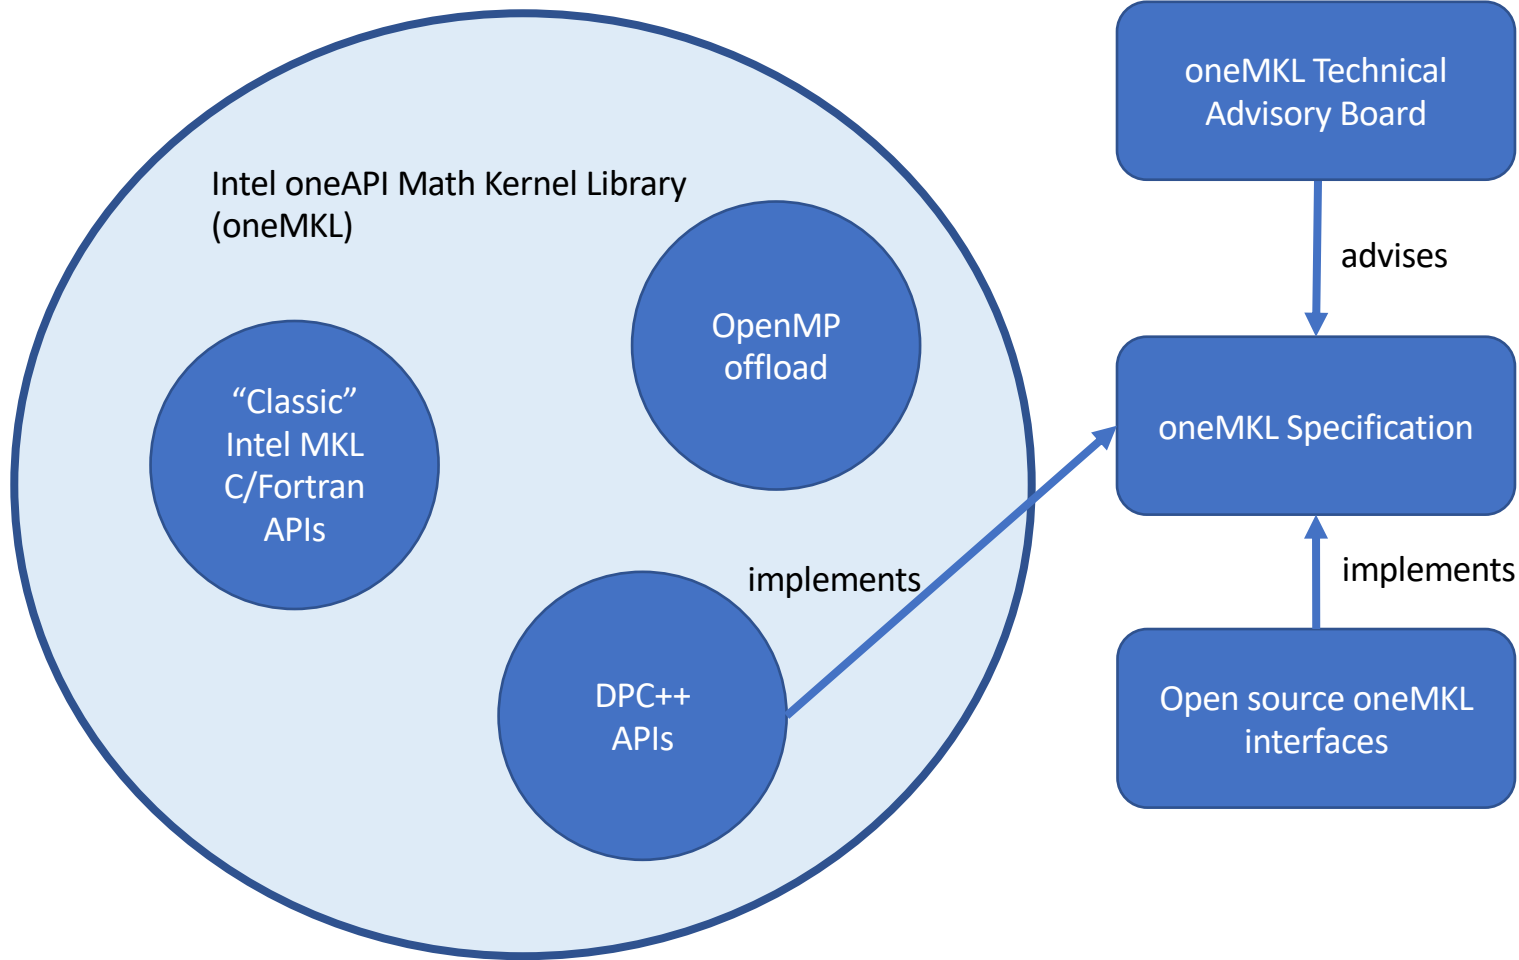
Intel oneAPI Math Kernel Library (oneMKL)

OpenMP offload

“Classic” Intel MKL C/Fortran APIs

implements

DPC++ APIs

oneMKL Technical Advisory Board

advises

oneMKL Specification

implements

Open source oneMKL interfaces